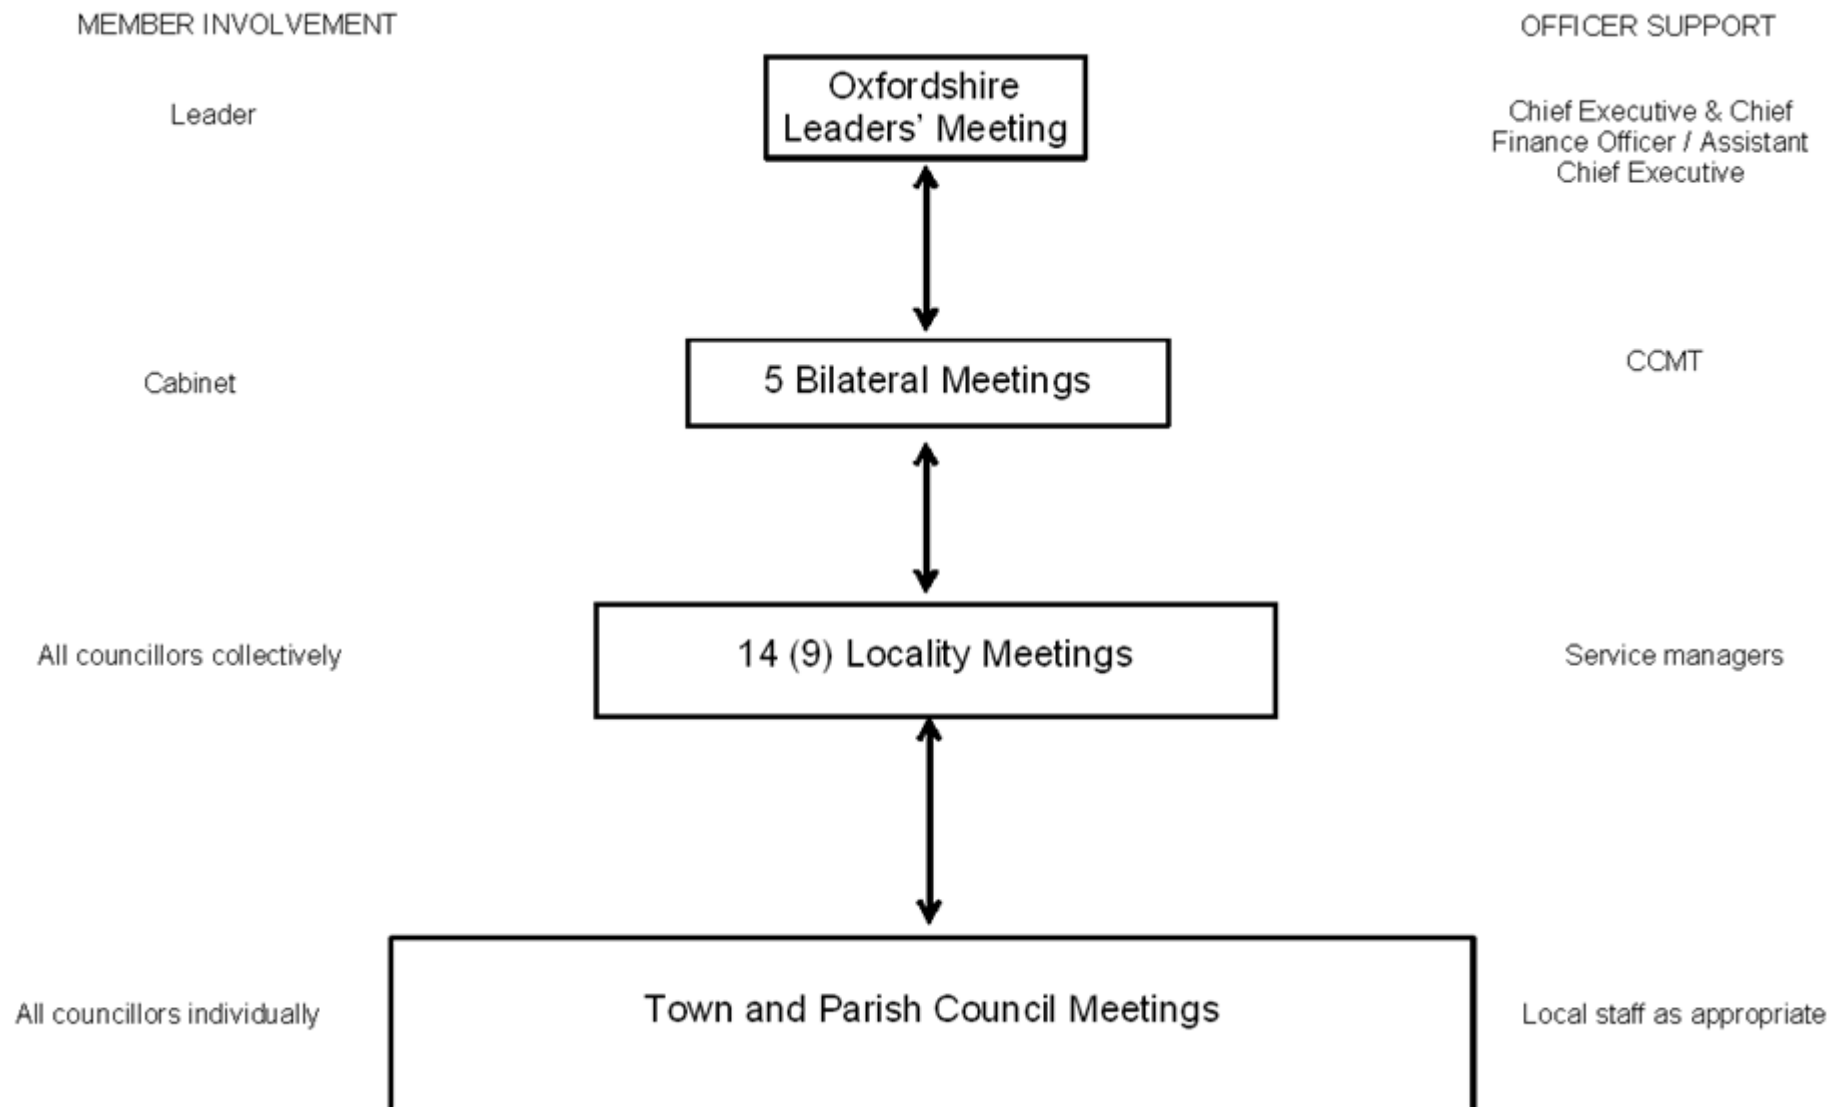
MEMBER INVOLVEMENT

OFFICER SUPPORT

Leader

Oxfordshire Leaders' Meeting

Chief Executive & Chief Finance Officer / Assistant Chief Executive

Cabinet

5 Bilateral Meetings

CCMT

All councillors collectively

14 (9) Locality Meetings

Service managers

All councillors individually

Town and Parish Council Meetings

Local staff as appropriate